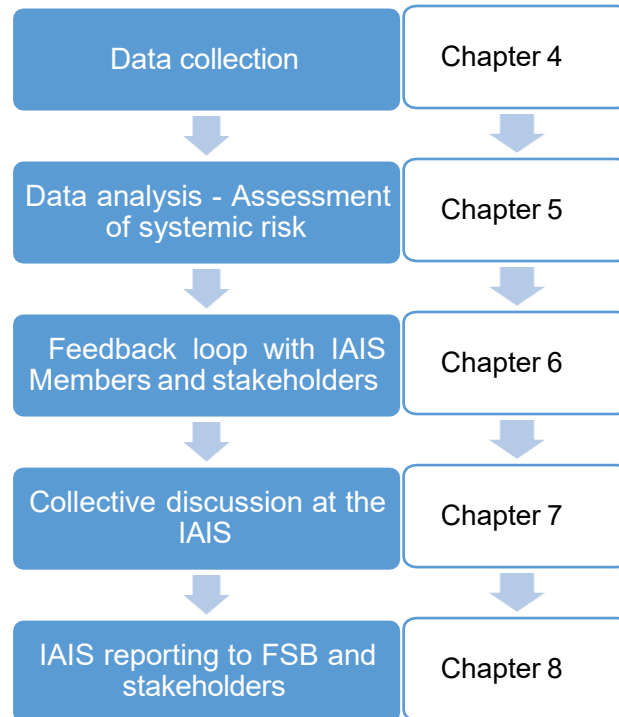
Data collection

Chapter 4

Data analysis - Assessment of systemic risk

Chapter 5

Feedback loop with IAIS Members and stakeholders

Chapter 6

Collective discussion at the IAIS

Chapter 7

IAIS reporting to FSB and stakeholders

Chapter 8